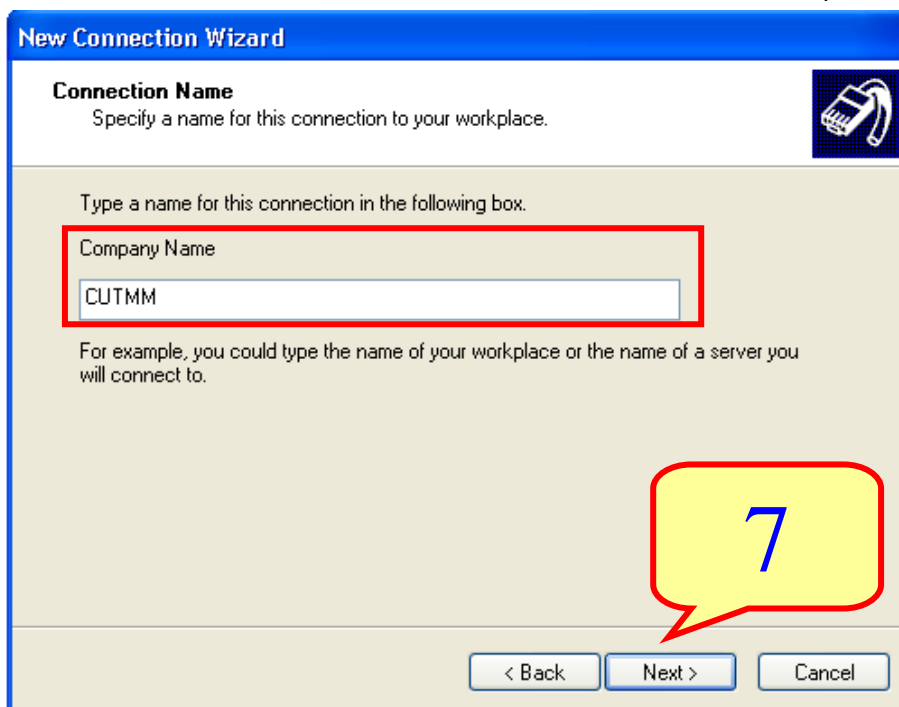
New Connection Wizard

Connection Name
Specify a name for this connection to your workplace.

Type a name for this connection in the following box.

Company Name

CUTMM

For example, you could type the name of your workplace or the name of a server you will connect to.

7

< Back

Next >

Cancel